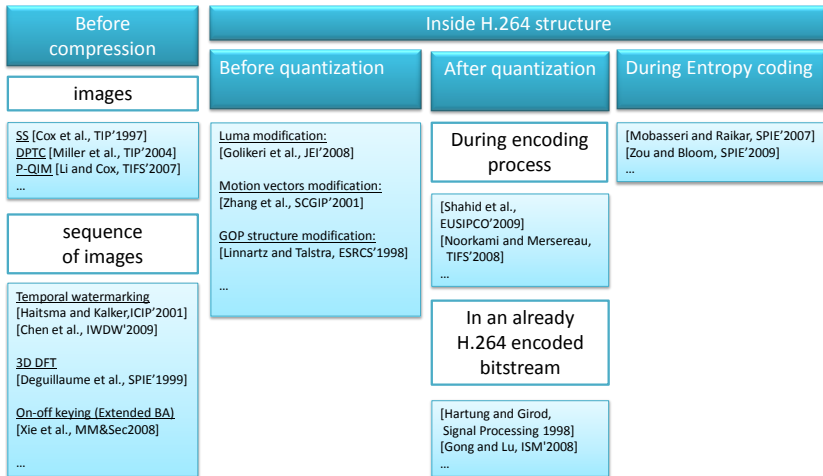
Before compression

Inside H.264 structure

Before quantization

After quantization

During Entropy coding

images

SS [Cox et al., TIP'1997]
DPTC [Miller et al., TIP'2004]
P-QIM [Li and Cox, TIFS'2007]
...

sequence of images

Temporal watermarking
[Haitsma and Kalker,ICIP'2001]
[Chen et al., IWDW'2009]

3D DFT
[Deguillaume et al., SPIE'1999]

On-off keying (Extended BA)
[Xie et al., MM&Sec2008]

...

Luma modification:
[Golikeri et al., JEI'2008]

Motion vectors modification:
[Zhang et al., SCGIP'2001]

GOP structure modification:
[Linnartz and Talstra, ESRCS'1998]

...

During encoding process

[Shahid et al., EUSIPCO'2009]
[Noorkami and Mersereau, TIFS'2008]
...

In an already H.264 encoded bitstream

[Hartung and Girod, Signal Processing 1998]
[Gong and Lu, ISM'2008]
...

[Mobasseri and Raikar, SPIE'2007]
[Zou and Bloom, SPIE'2009]
...